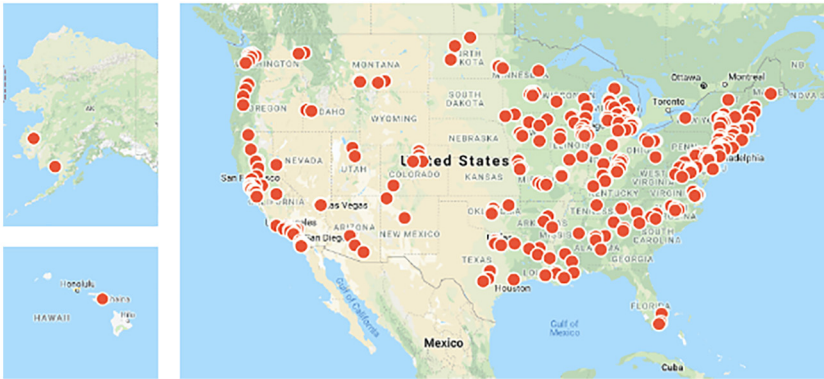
AK

Honolulu
HAWAII

MONTANA
RTH
KOTA
SOUTH
DAKOTA
WYOMING
NEBRASKA
IDAHO
REGON
NEVADA
UTAH
COLORADO
KANSAS
United States
San F
IFORNIA
Las Vegas
ARIZONA
NEW MEXICO
San Dieg
TEXAS
Houston
GEORGIA
SOUTH CAROLINA
TENNESSEE
KENTUCKY
WEST VIRGINIA
PENN
adelphia
Ottawa
Montreal
Toronto
NOVA S
NB
FLORIDA
Gulf of Mexico
Gulf of California
Mexico
Cuba